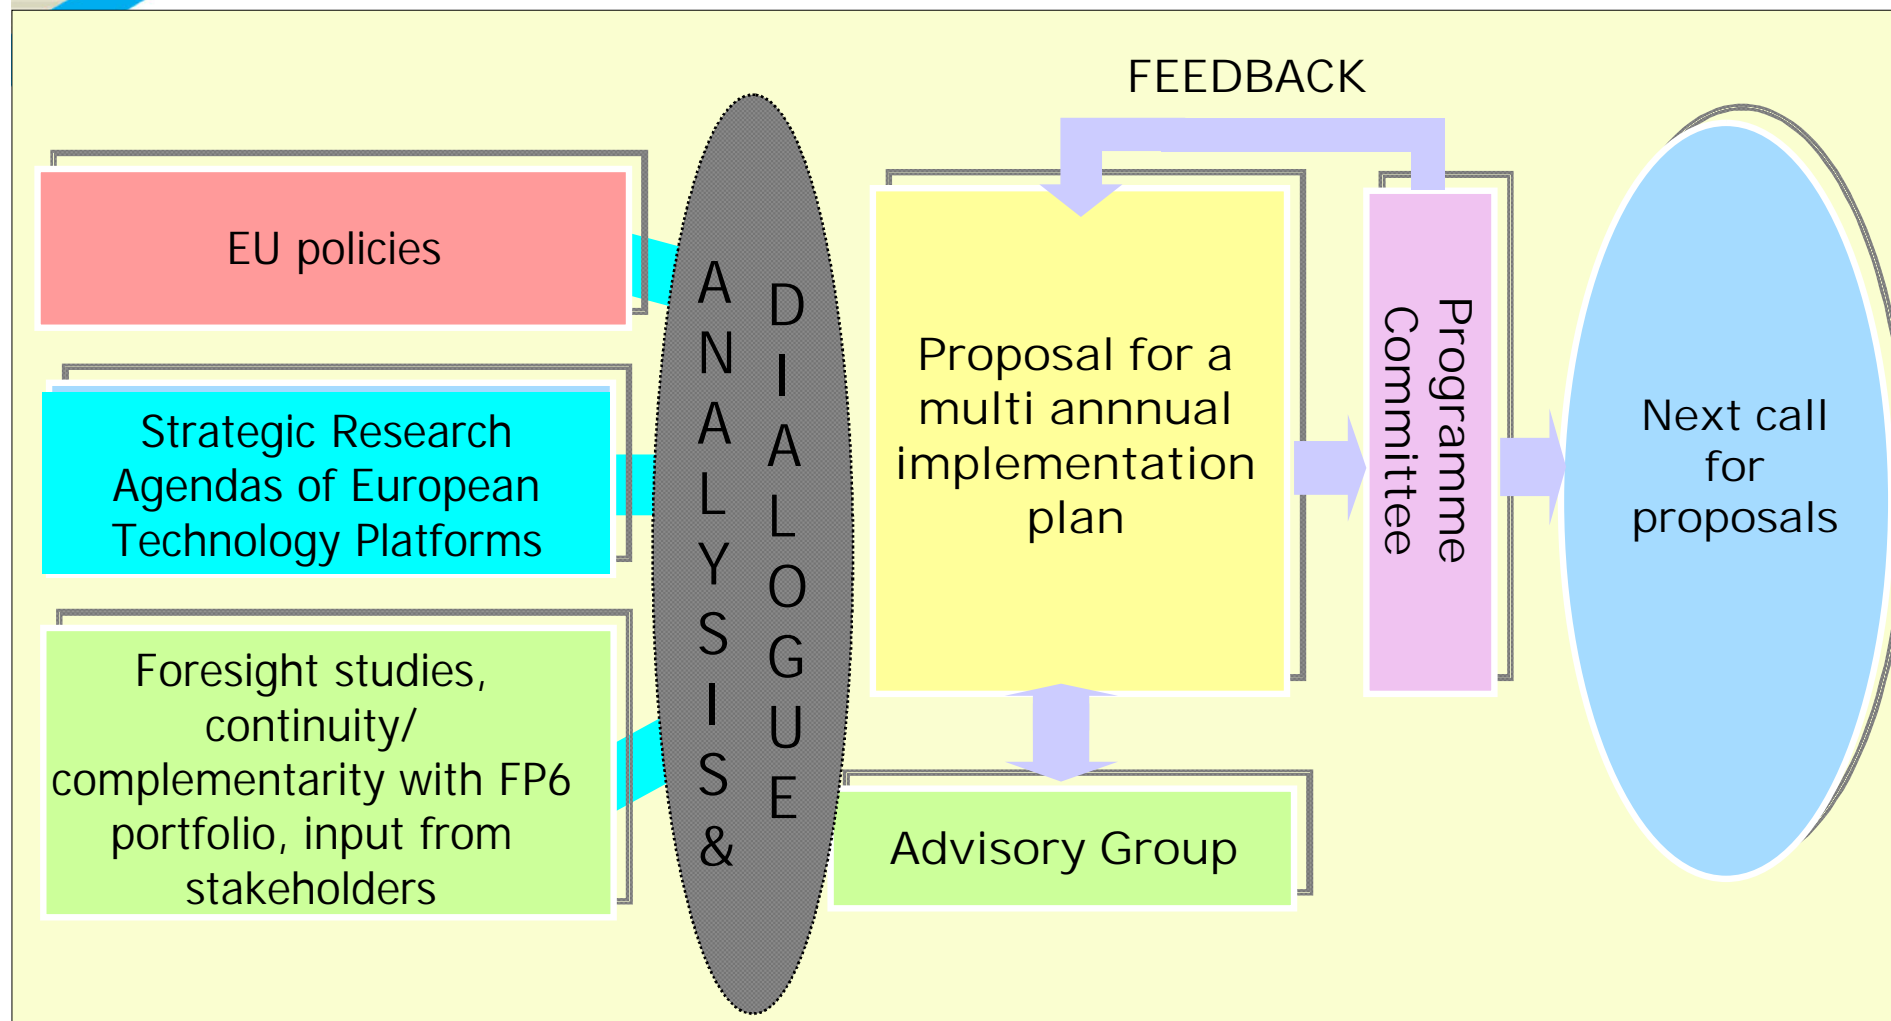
FEEDBACK

EU policies

Strategic Research Agendas of European Technology Platforms

Foresight studies, continuity/ complementarity with FP6 portfolio, input from stakeholders

ANALYSIS &

DIALOGUE

Proposal for a multi annnual implementation plan

Programme Committee

Advisory Group

Next call for proposals